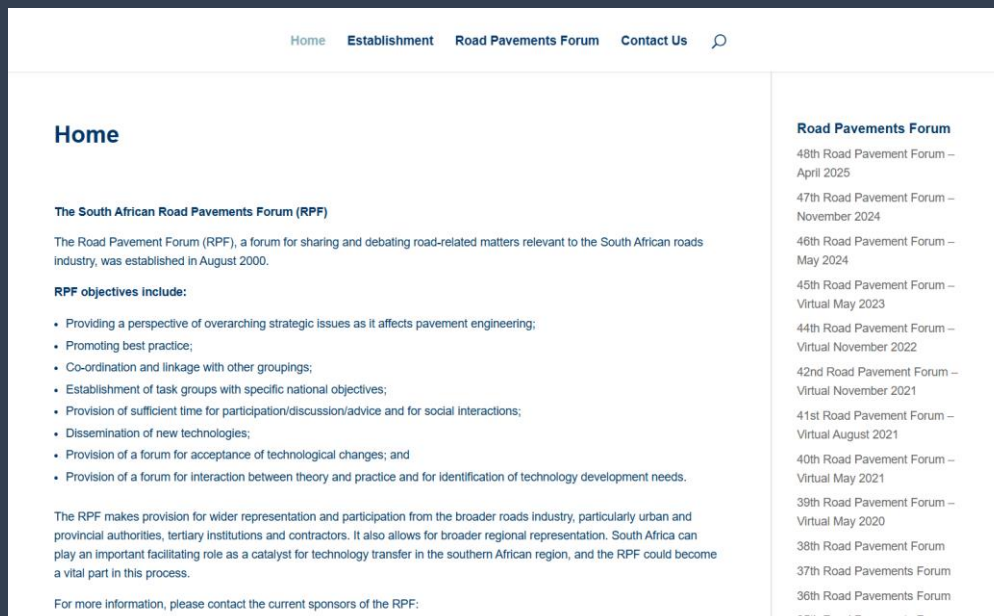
Home Establishment Road Pavements Forum Contact Us

Home

The South African Road Pavements Forum (RPF)

The Road Pavement Forum (RPF), a forum for sharing and debating road-related matters relevant to the South African roads industry, was established in August 2000.

RPF objectives include:

- Providing a perspective of overarching strategic issues as it affects pavement engineering;
- Promoting best practice;
- Co-ordination and linkage with other groupings;
- Establishment of task groups with specific national objectives;
- Provision of sufficient time for participation/discussion/advice and for social interactions;
- Dissemination of new technologies;
- Provision of a forum for acceptance of technological changes; and
- Provision of a forum for interaction between theory and practice and for identification of technology development needs.

The RPF makes provision for wider representation and participation from the broader roads industry, particularly urban and provincial authorities, tertiary institutions and contractors. It also allows for broader regional representation. South Africa can play an important facilitating role as a catalyst for technology transfer in the southern African region, and the RPF could become a vital part in this process.

For more information, please contact the current sponsors of the RPF:

Road Pavements Forum

48th Road Pavement Forum – April 2025

47th Road Pavement Forum – November 2024

46th Road Pavement Forum – May 2024

45th Road Pavement Forum – Virtual May 2023

44th Road Pavement Forum – Virtual November 2022

42nd Road Pavement Forum – Virtual November 2021

41st Road Pavement Forum – Virtual August 2021

40th Road Pavement Forum – Virtual May 2021

39th Road Pavement Forum – Virtual May 2020

38th Road Pavement Forum

37th Road Pavements Forum

36th Road Pavements Forum